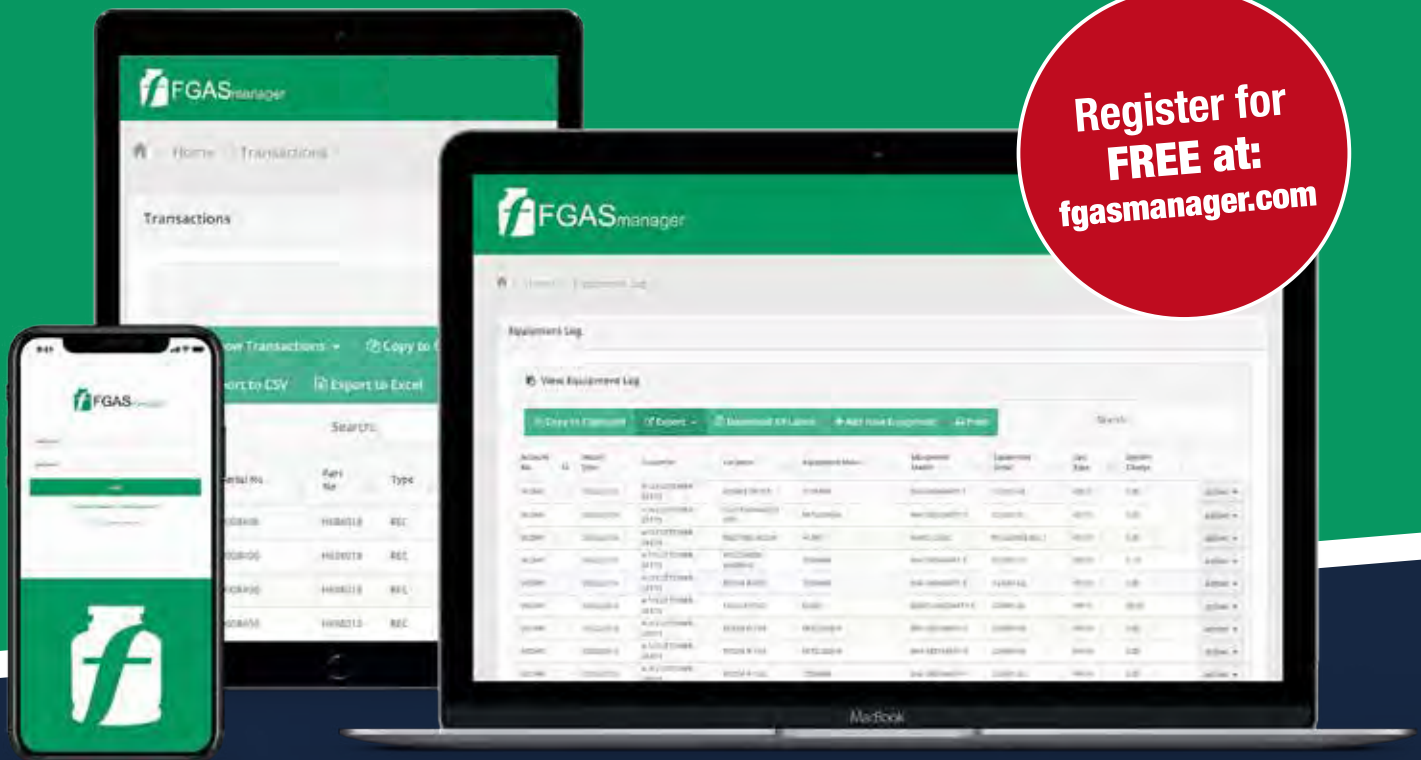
Register for FREE at: fgasmanager.com

FGASmanager

Home / Transactions

Transactions

ow Transactions
Copy to C

ort to CSV
Export to Excel

Search:

erial No | Part No | Type
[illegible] | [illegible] | REC
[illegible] | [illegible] | REC
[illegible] | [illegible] | REC
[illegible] | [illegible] | REC

FGASmanager

Home / Equipment Log

Equipment Log

View Equipment Log

Copy to Clipboard | Export | Download All Labels | Add New Equipment | Print

Search:

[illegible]

MacBook

FGASmanager